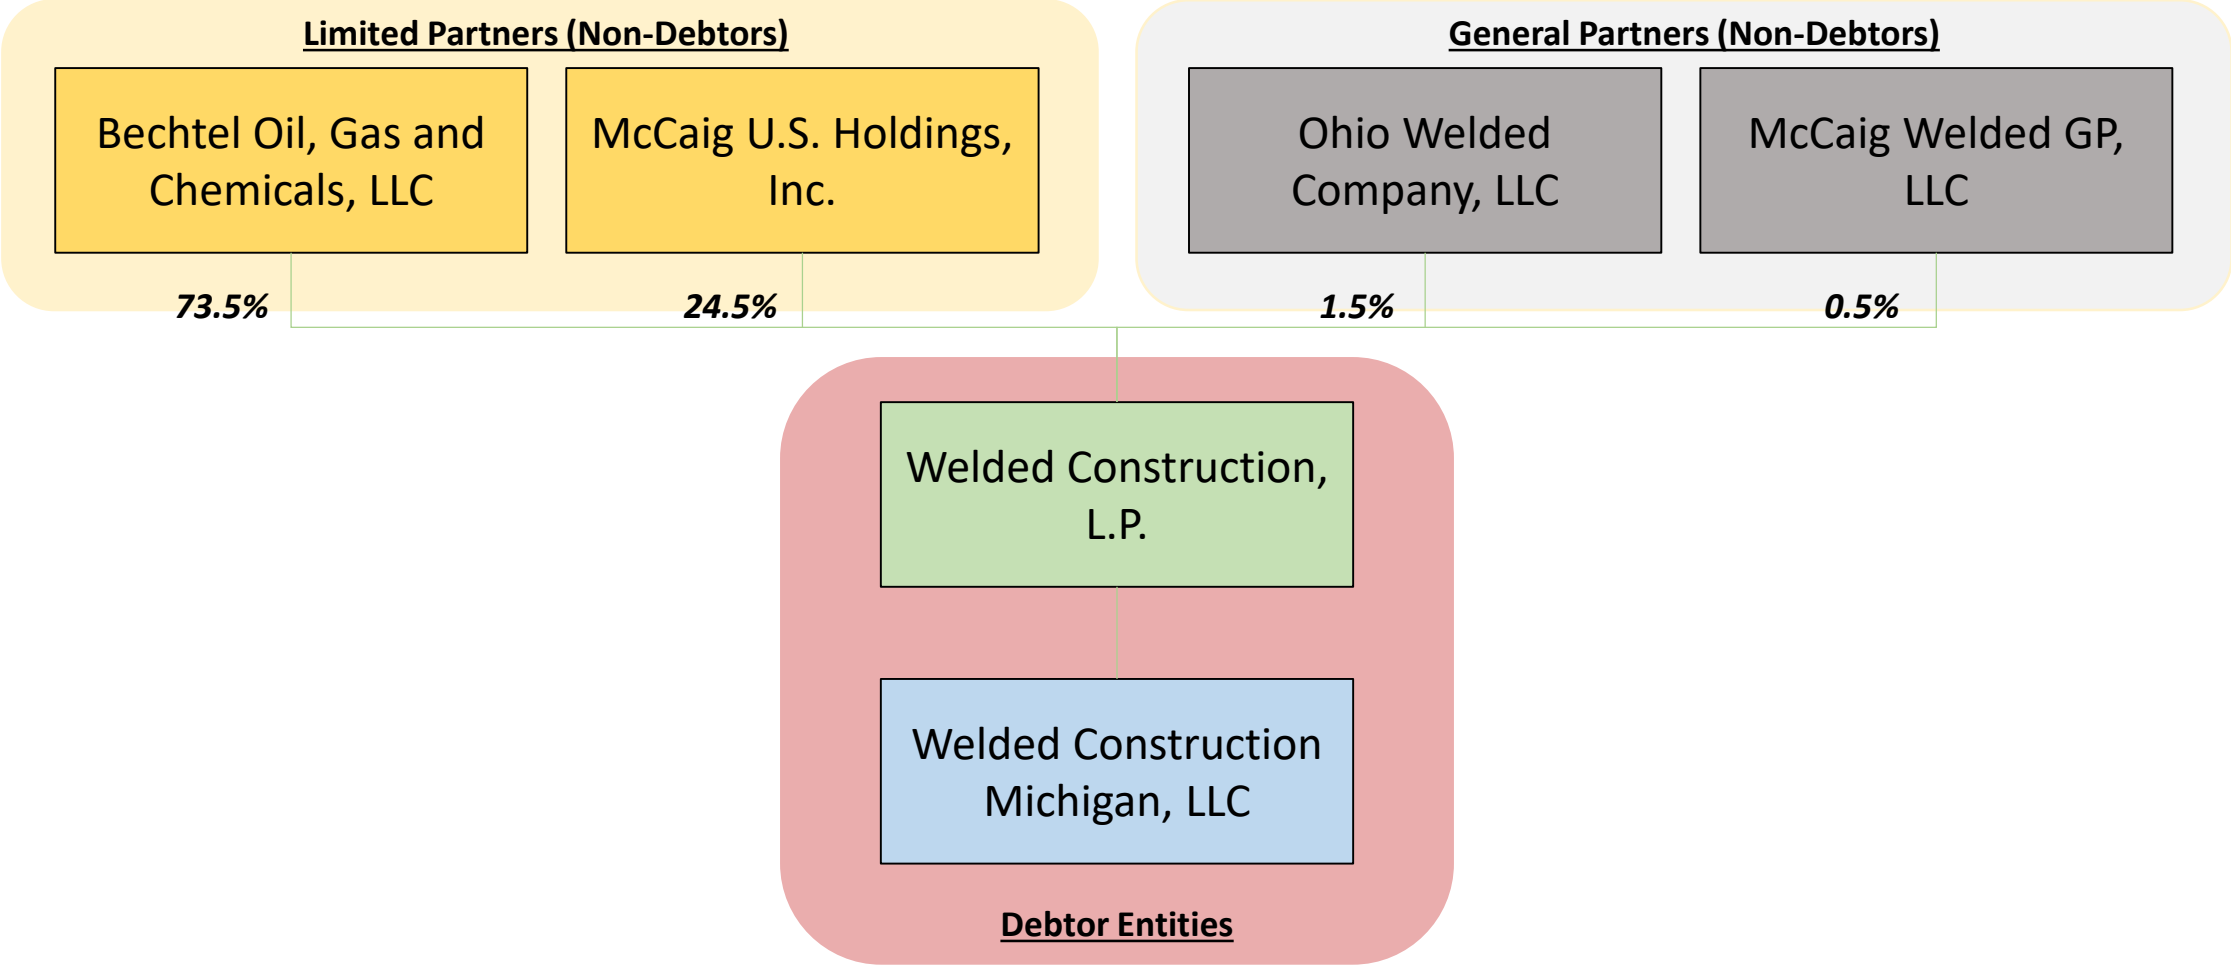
Limited Partners (Non-Debtors)

Bechtel Oil, Gas and Chemicals, LLC

McCaig U.S. Holdings, Inc.

General Partners (Non-Debtors)

Ohio Welded Company, LLC

McCaig Welded GP, LLC

73.5%

24.5%

1.5%

0.5%

Welded Construction, L.P.

Welded Construction Michigan, LLC

Debtor Entities